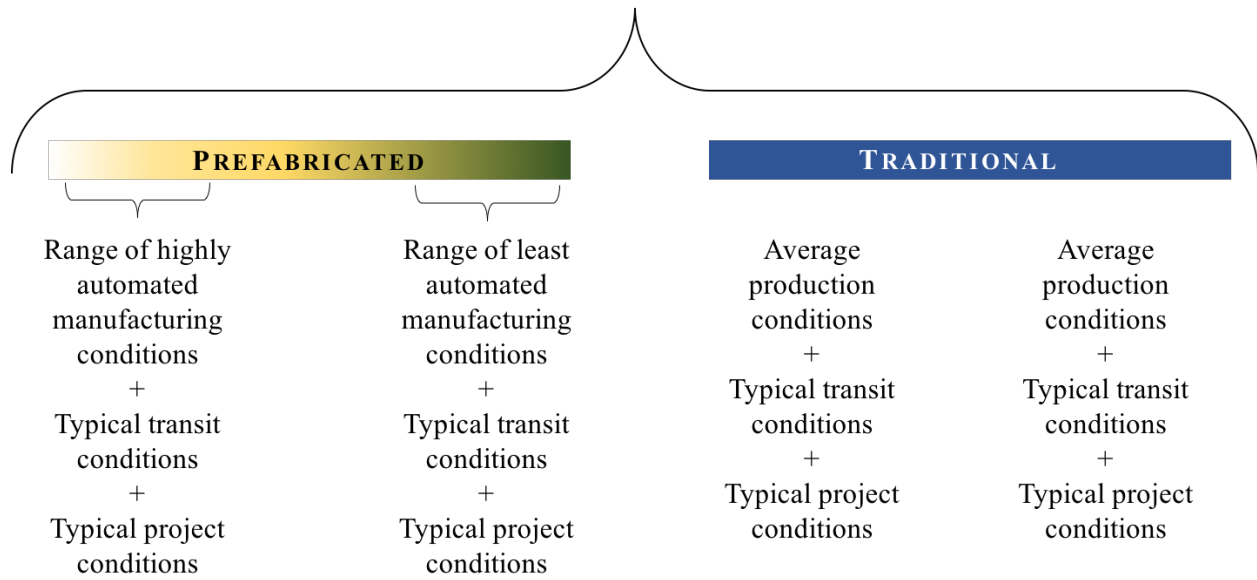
PREFABRICATED

Range of highly automated manufacturing conditions
+
Typical transit conditions
+
Typical project conditions

Range of least automated manufacturing conditions
+
Typical transit conditions
+
Typical project conditions

TRADITIONAL

Average production conditions
+
Typical transit conditions
+
Typical project conditions

Average production conditions
+
Typical transit conditions
+
Typical project conditions